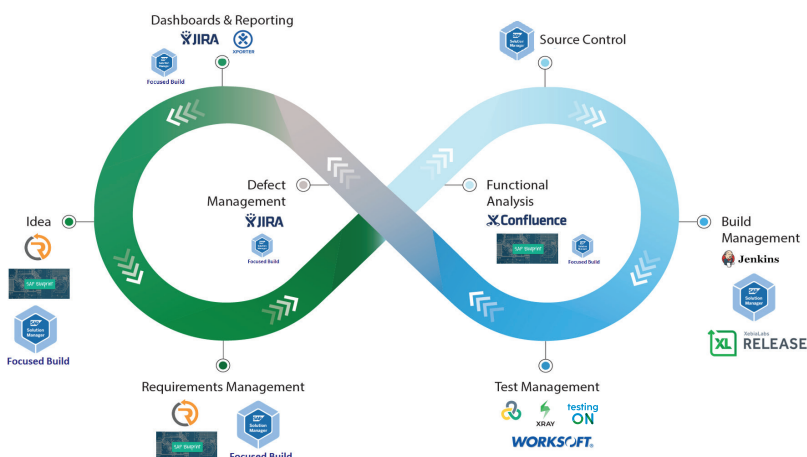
Dashboards & Reporting

JIRA

XPORTER

SAP Solution Manager

Focused Build

Source Control

SAP Solution Manager

Defect Management

JIRA

SAP Solution Manager

Focused Build

Functional Analysis

Confluence

SAP Enable Now

SAP Solution Manager

Focused Build

Idea

SAP Enable Now

SAP Solution Manager

Focused Build

Build Management

Jenkins

SAP Solution Manager

XebiaLabs

XL RELEASE

Requirements Management

SAP Enable Now

SAP Solution Manager

Focused Build

Test Management

XRAY

testing ON

WORKSOFT.